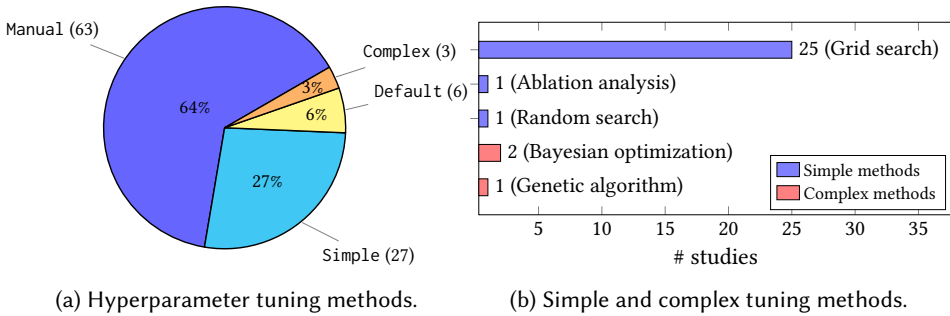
Manual (63)

Complex (3)

Default (6)

Simple (27)

64%

3%

6%

27%

(a) Hyperparameter tuning methods.

25 (Grid search)

1 (Ablation analysis)

1 (Random search)

2 (Bayesian optimization)

1 (Genetic algorithm)

Simple methods

Complex methods

5 10 15 20 25 30 35

# studies

(b) Simple and complex tuning methods.